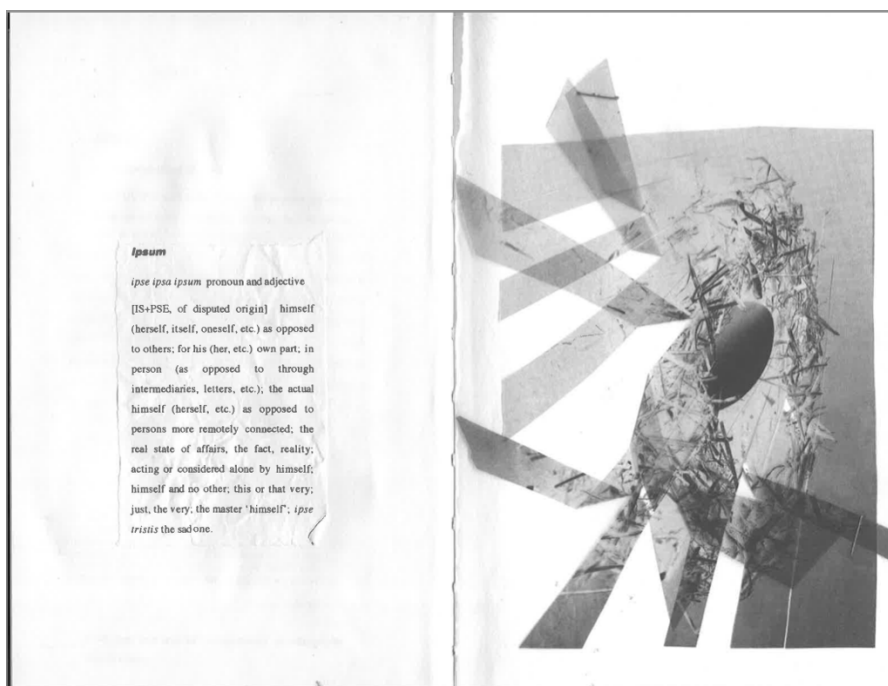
**Ipsum**

*ipse ipsa ipsum* pronoun and adjective

[IS+PSE, of disputed origin] himself (herself, itself, oneself, etc.) as opposed to others; for his (her, etc.) own part; in person (as opposed to through intermediaries, letters, etc.); the actual himself (herself, etc.) as opposed to persons more remotely connected; the real state of affairs, the fact, reality; acting or considered alone by himself; himself and no other; this or that very; just, the very; the master 'himself'; *ipse tristis* the sad one.